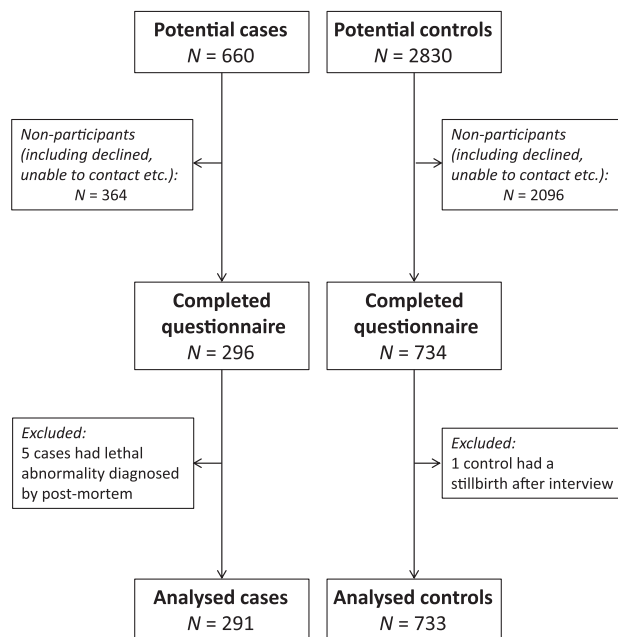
Potential cases
$N$ = 660

Non-participants (including declined, unable to contact etc.):
$N$ = 364

Completed questionnaire
$N$ = 296

Excluded:
5 cases had lethal abnormality diagnosed by post-mortem

Analysed cases
$N$ = 291

Potential controls
$N$ = 2830

Non-participants (including declined, unable to contact etc.):
$N$ = 2096

Completed questionnaire
$N$ = 734

Excluded:
1 control had a stillbirth after interview

Analysed controls
$N$ = 733